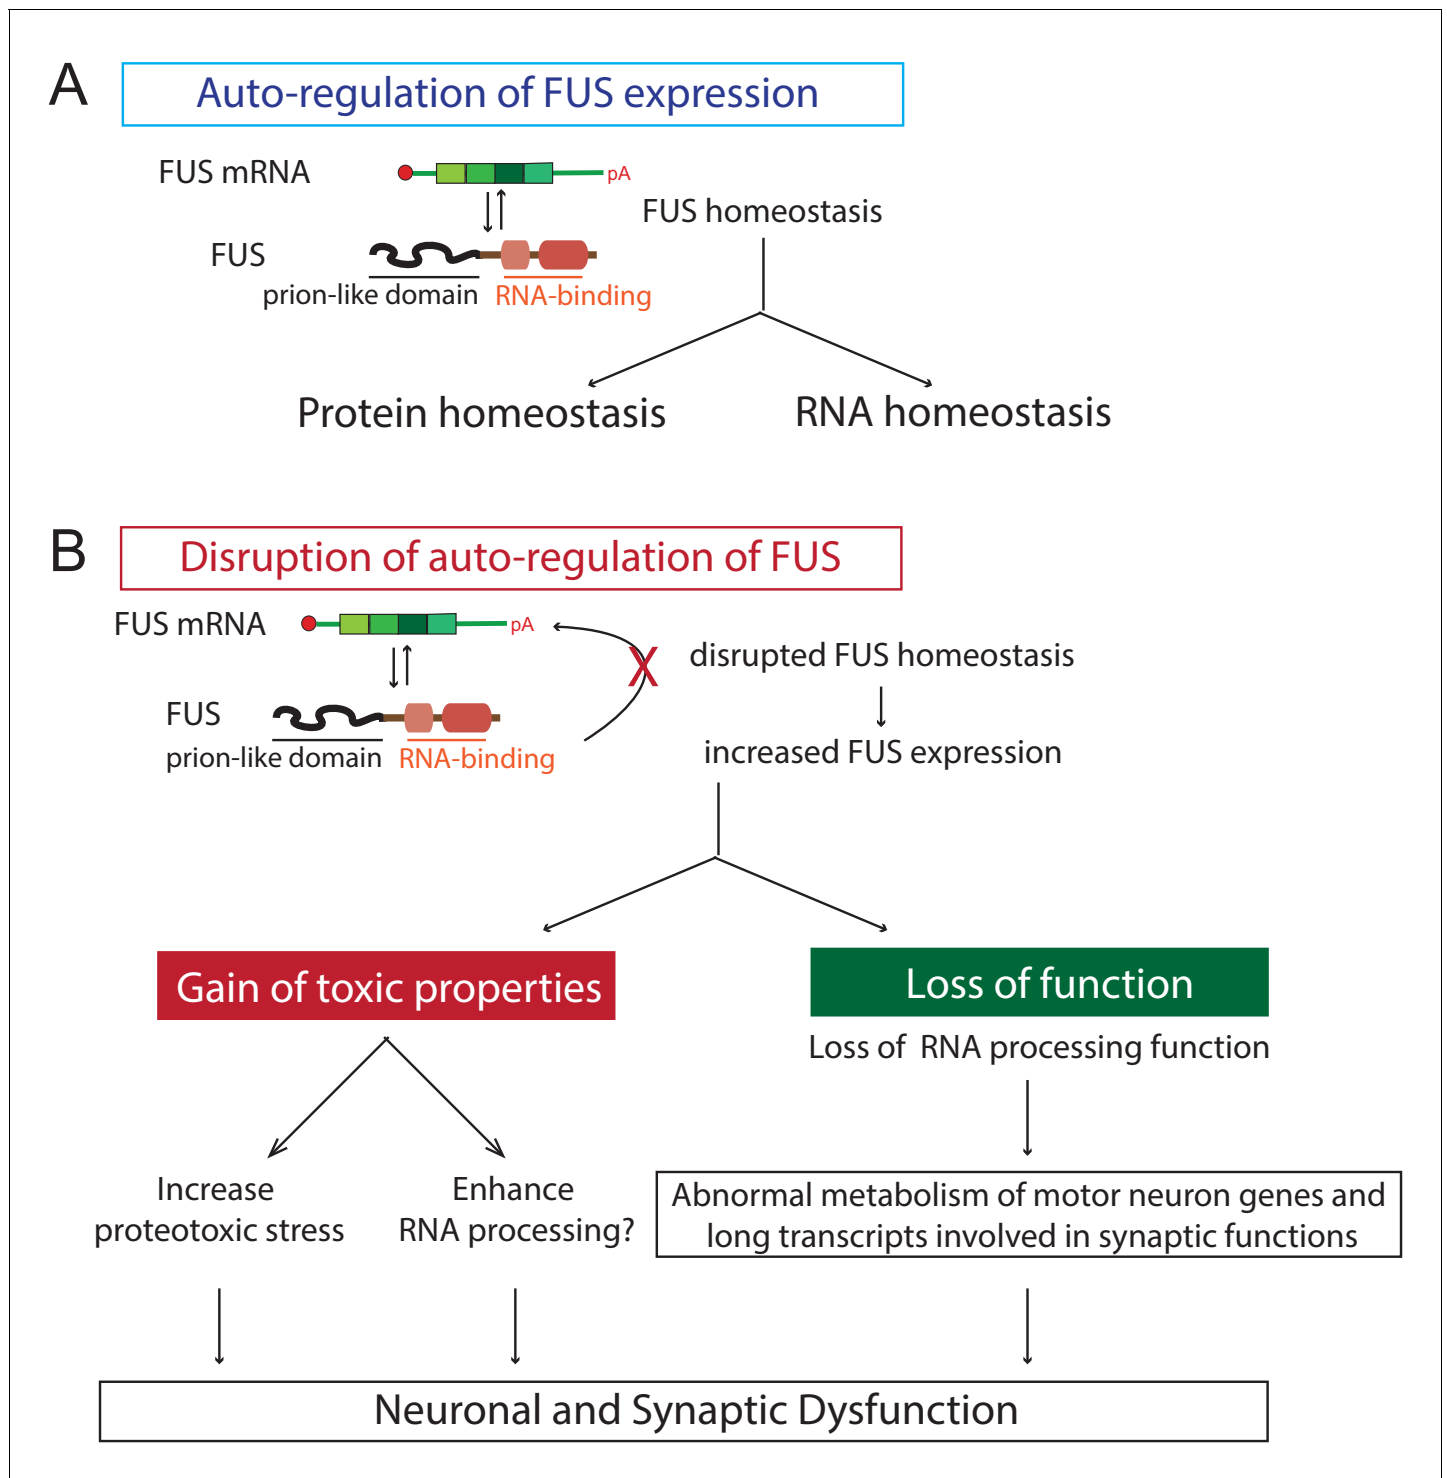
A

Auto-regulation of FUS expression

FUS mRNA

pA

FUS

prion-like domain

RNA-binding

FUS homeostasis

Protein homeostasis

RNA homeostasis

B

Disruption of auto-regulation of FUS

FUS mRNA

pA

FUS

prion-like domain

RNA-binding

X

disrupted FUS homeostasis

increased FUS expression

Gain of toxic properties

Loss of function

Loss of RNA processing function

Increase proteotoxic stress

Enhance RNA processing?

Abnormal metabolism of motor neuron genes and long transcripts involved in synaptic functions

Neuronal and Synaptic Dysfunction